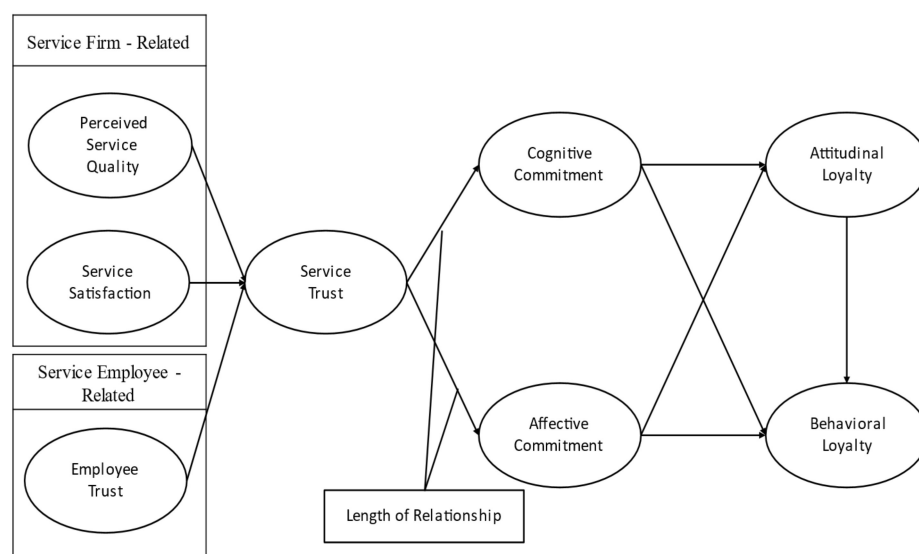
Service Firm - Related

Perceived Service Quality

Service Satisfaction

Service Employee - Related

Employee Trust

Service Trust

Cognitive Commitment

Affective Commitment

Length of Relationship

Attitudinal Loyalty

Behavioral Loyalty